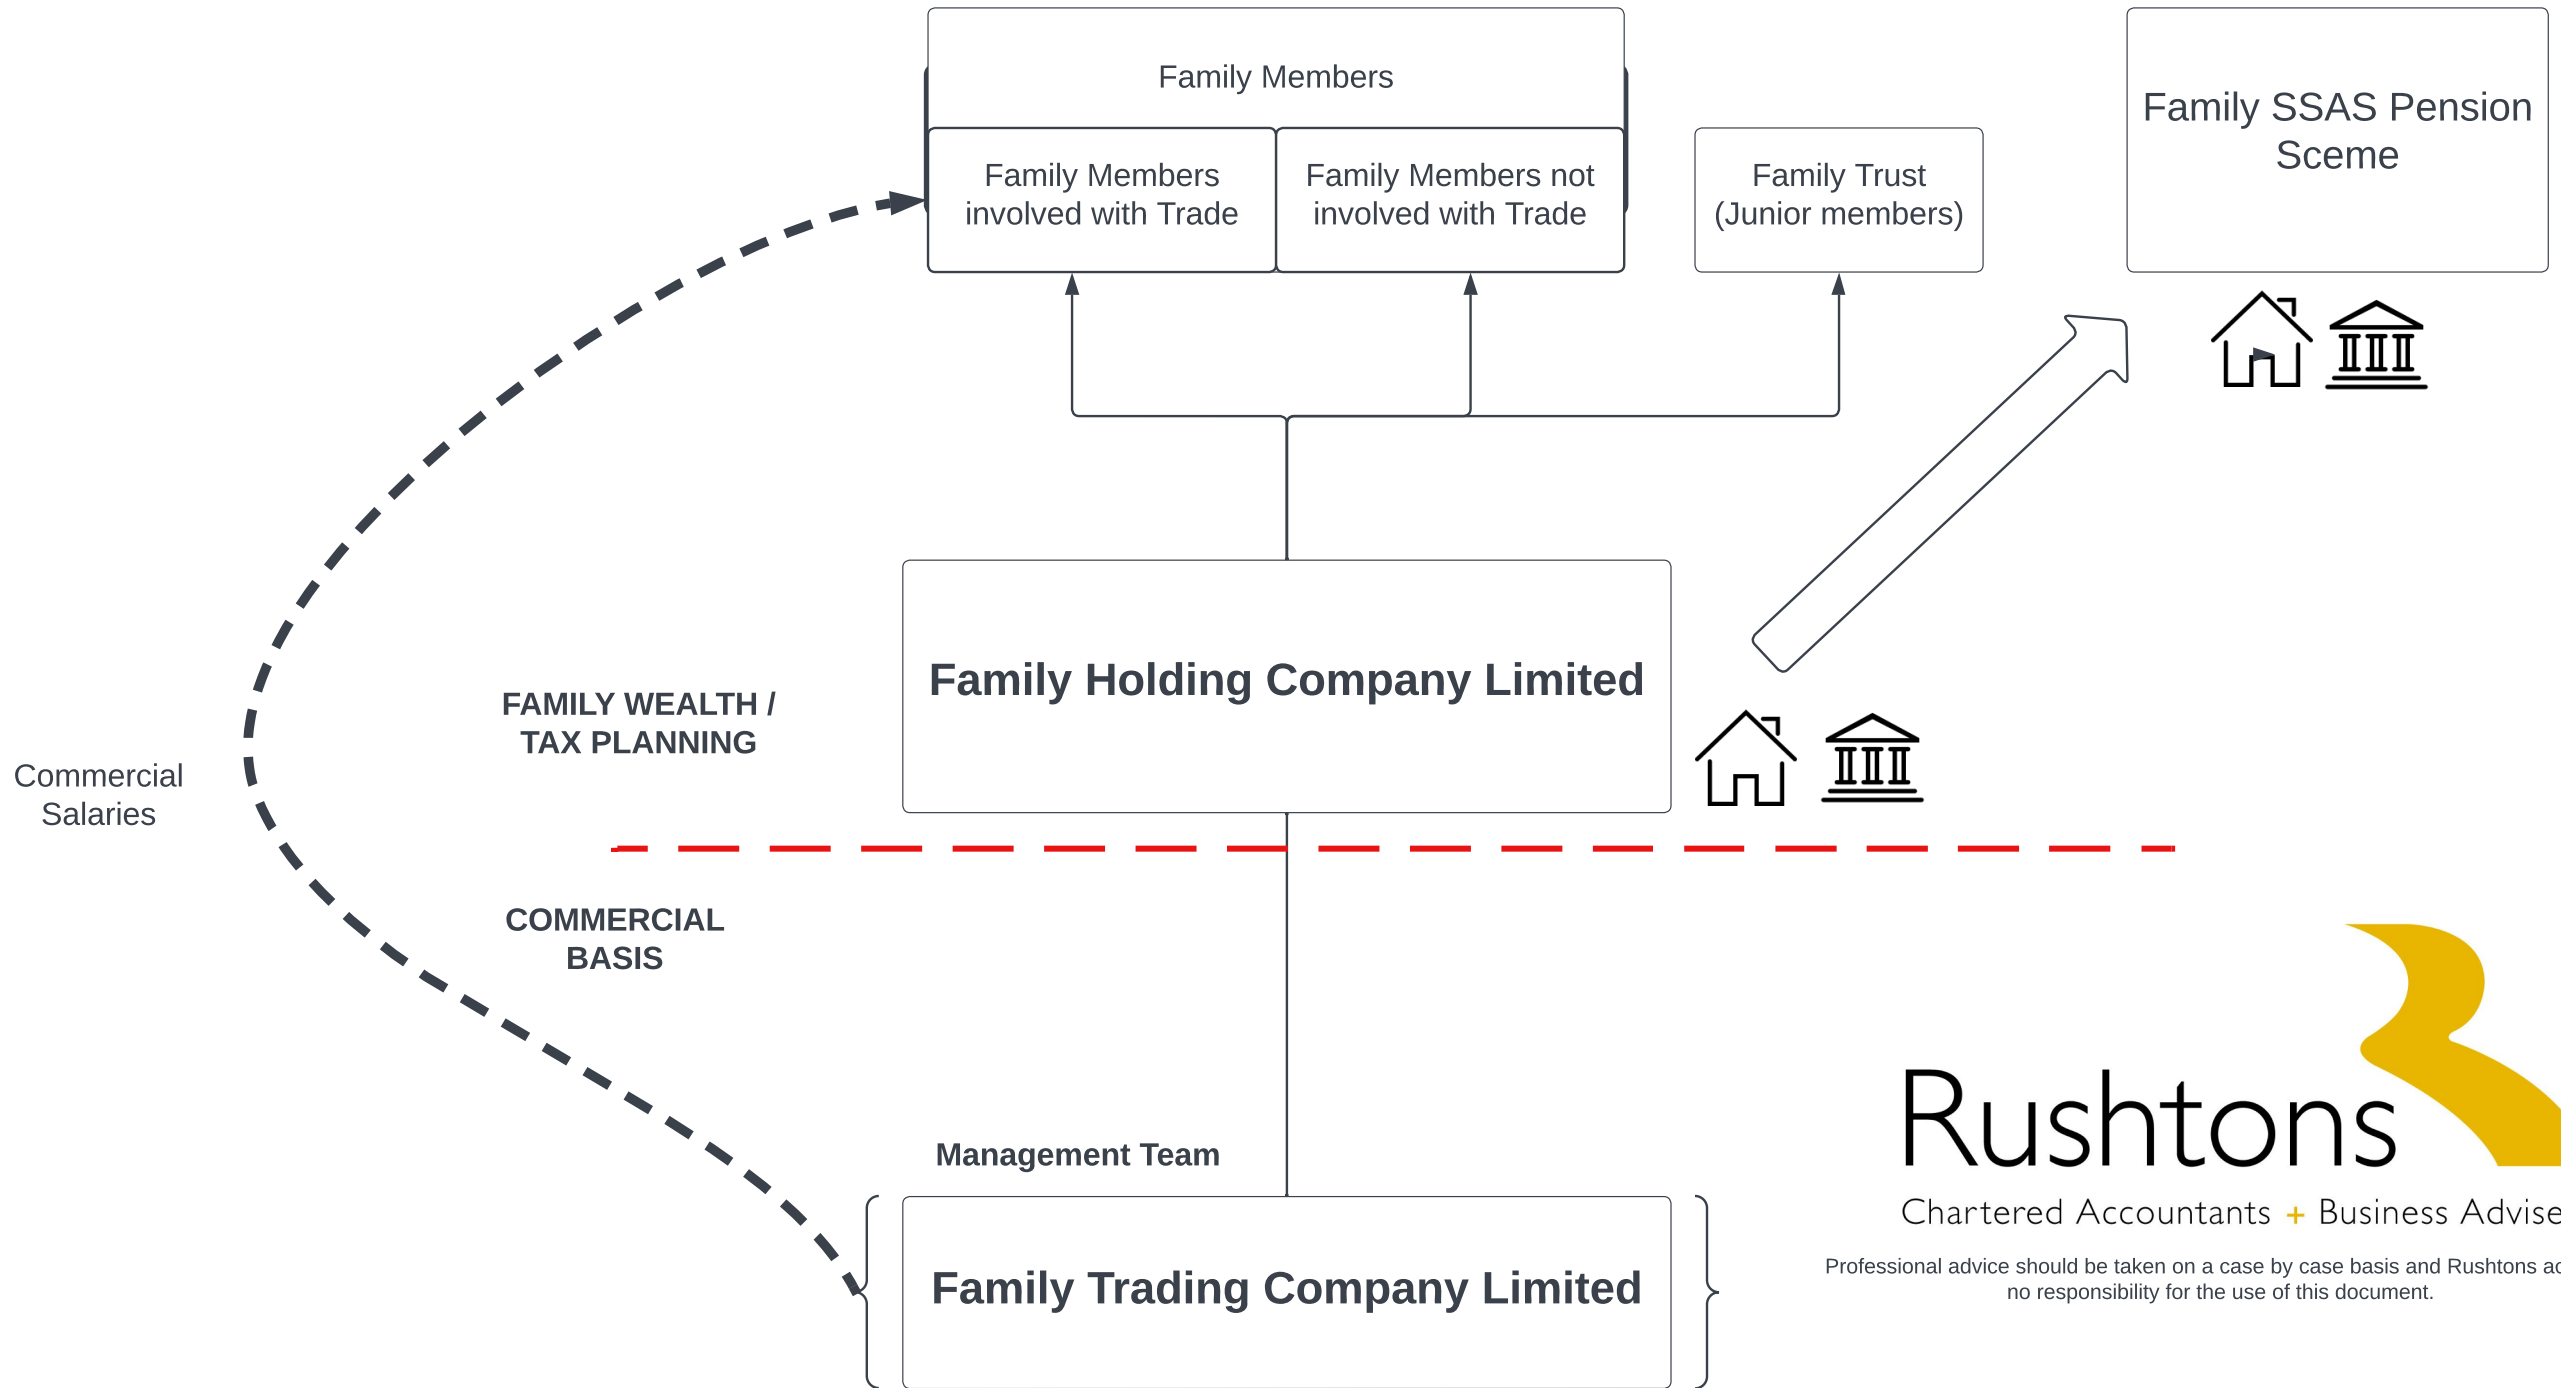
Family Members

Family Members involved with Trade

Family Members not involved with Trade

Family Trust (Junior members)

Family SSAS Pension Sceme

FAMILY WEALTH / TAX PLANNING

Family Holding Company Limited

Commercial Salaries

COMMERCIAL BASIS

Management Team

Family Trading Company Limited

Rushtons

Chartered Accountants + Business Advise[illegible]

Professional advice should be taken on a case by case basis and Rushtons a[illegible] no responsibility for the use of this document.